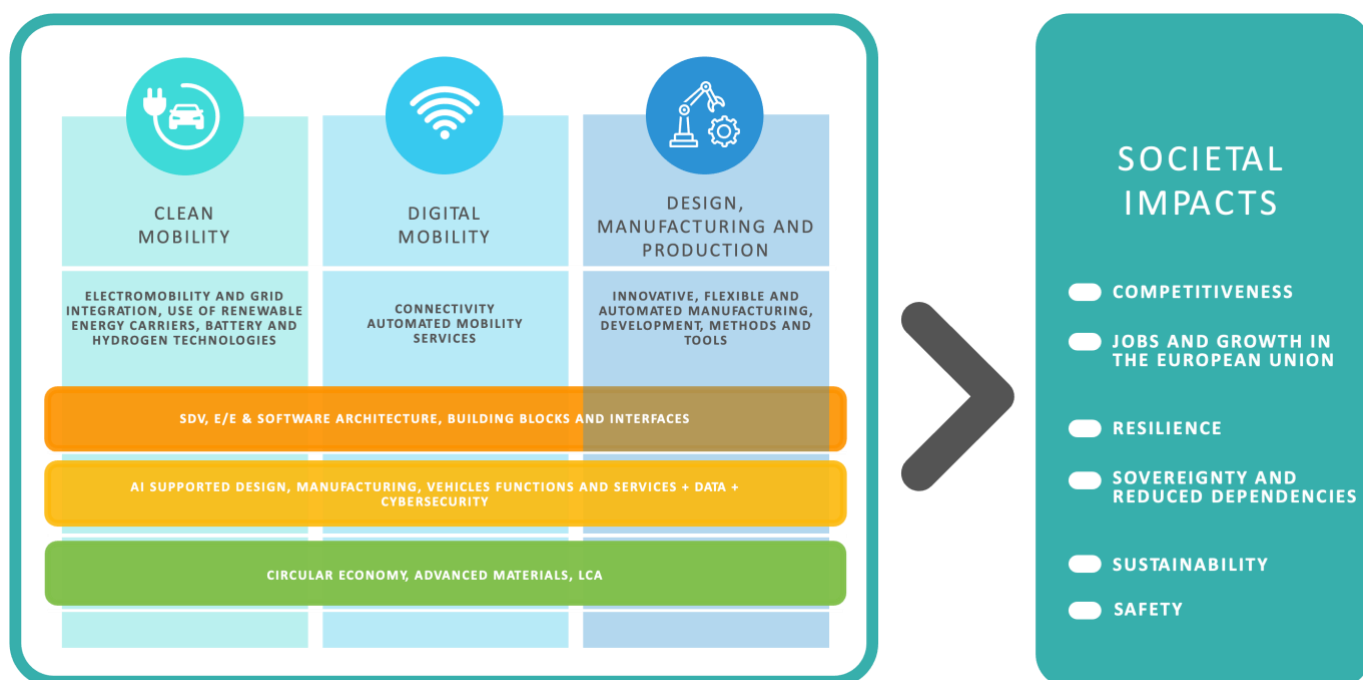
CLEAN MOBILITY

ELECTROMOBILITY AND GRID INTEGRATION, USE OF RENEWABLE ENERGY CARRIERS, BATTERY AND HYDROGEN TECHNOLOGIES

DIGITAL MOBILITY

CONNECTIVITY AUTOMATED MOBILITY SERVICES

DESIGN, MANUFACTURING AND PRODUCTION

INNOVATIVE, FLEXIBLE AND AUTOMATED MANUFACTURING, DEVELOPMENT, METHODS AND TOOLS

SDV, E/E & SOFTWARE ARCHITECTURE, BUILDING BLOCKS AND INTERFACES

AI SUPPORTED DESIGN, MANUFACTURING, VEHICLES FUNCTIONS AND SERVICES + DATA + CYBERSECURITY

CIRCULAR ECONOMY, ADVANCED MATERIALS, LCA

SOCIETAL IMPACTS

COMPETITIVENESS

JOBS AND GROWTH IN THE EUROPEAN UNION

RESILIENCE

SOVEREIGNTY AND REDUCED DEPENDENCIES

SUSTAINABILITY

SAFETY